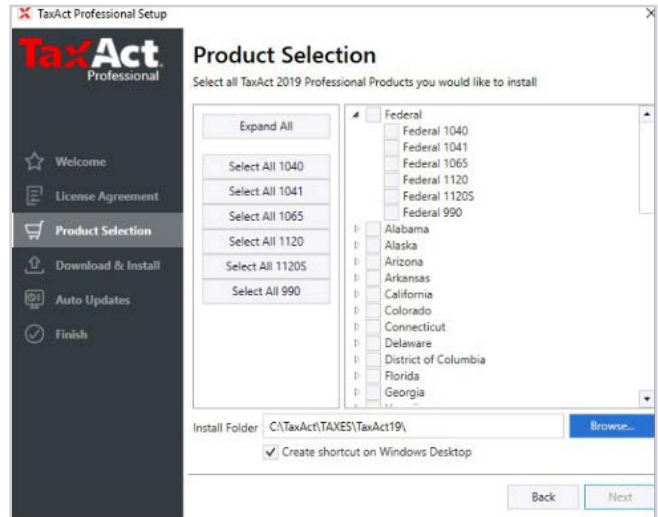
TaxAct Professional Setup

TaxAct Professional

Welcome
License Agreement
Product Selection
Download & Install
Auto Updates
Finish

Product Selection

Select all TaxAct 2019 Professional Products you would like to install

Expand All

Select All 1040
Select All 1041
Select All 1065
Select All 1120
Select All 1120S
Select All 990

Federal
Federal 1040
Federal 1041
Federal 1065
Federal 1120
Federal 1120S
Federal 990
Alabama
Alaska
Arizona
Arkansas
California
Colorado
Connecticut
Delaware
District of Columbia
Florida
Georgia

Install Folder C:\TaxAct\TAXES\TaxAct19\ Browse...

Create shortcut on Windows Desktop

Back Next